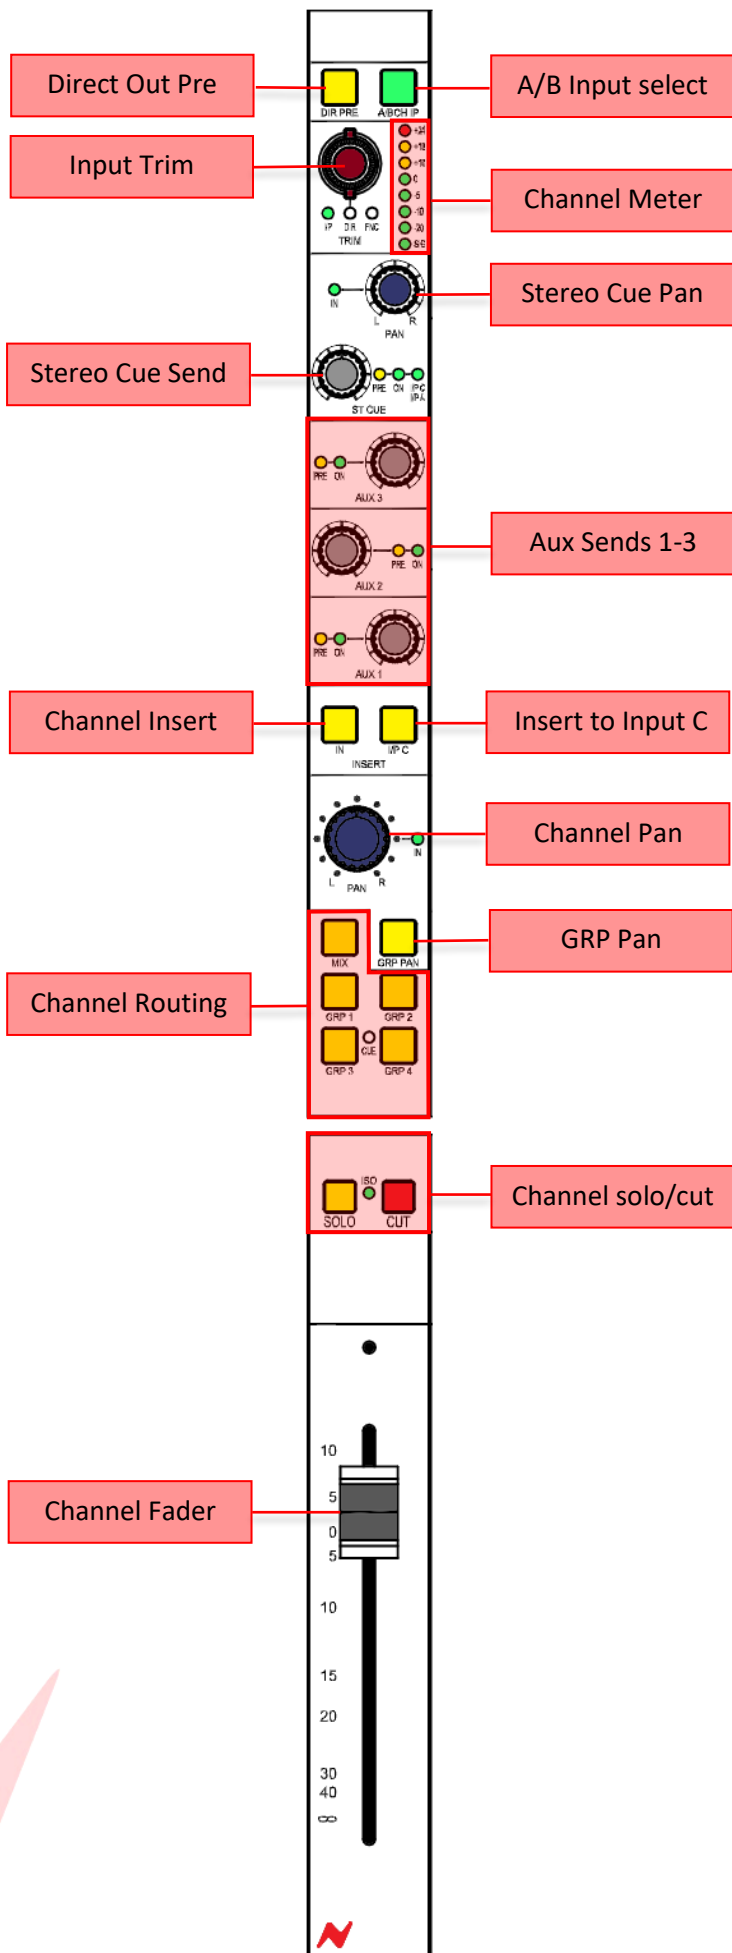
Direct Out Pre

DIR PRE

A/BCH IP

A/B Input select

Input Trim

+24
+18
+12
0
-6
-10
-20
SIG

Channel Meter

I/P DIR FNC
TRIM

IN

L R
PAN

Stereo Cue Pan

Stereo Cue Send

PRE ON I/P C I/PA

ST CUE

PRE ON

AUX 3

AUX 2

PRE ON

Aux Sends 1-3

PRE ON

AUX 1

Channel Insert

IN I/P C

INSERT

Insert to Input C

IN

L PAN R

Channel Pan

MIX GRP PAN

GRP Pan

Channel Routing

GRP 1 GRP 2

CUE

GRP 3 GRP 4

ISO

SOLO CUT

Channel solo/cut

10
5
0
5
10
15
20
30
40
∞

Channel Fader